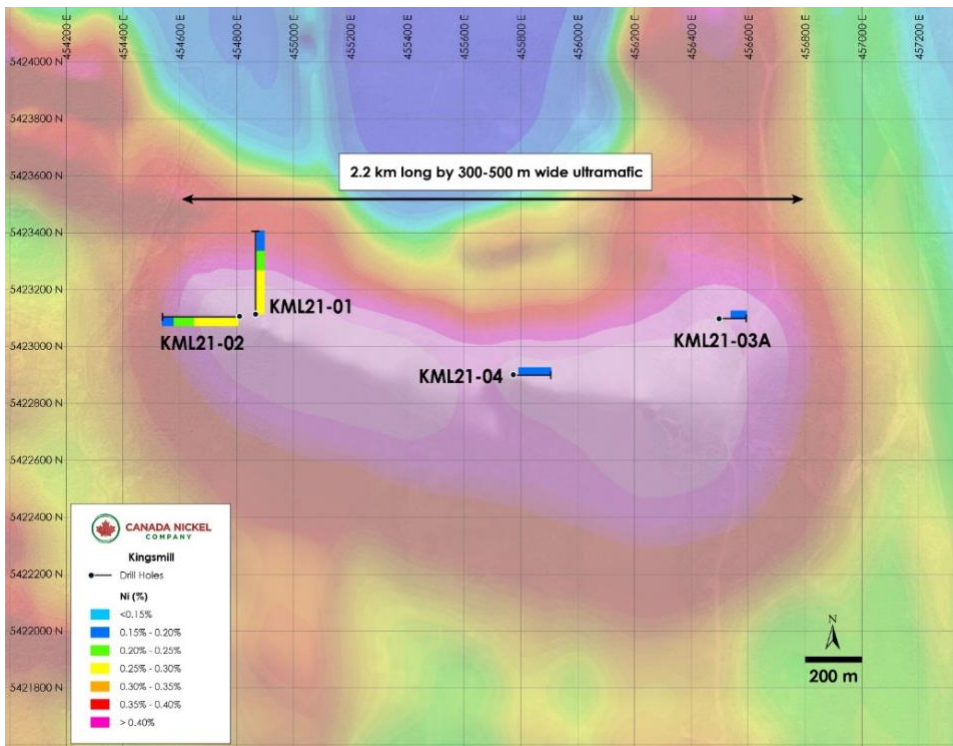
454200 E
454400 E
454600 E
454800 E
455000 E
455200 E
455400 E
455600 E
455800 E
456000 E
456200 E
456400 E
456600 E
456800 E
457000 E
457200 E

5424000 N
5423800 N
5423600 N
5423400 N
5423200 N
5423000 N
5422800 N
5422600 N
5422400 N
5422200 N
5422000 N
5421800 N

2.2 km long by 300-500 m wide ultramafic

KML21-01
KML21-02
KML21-04
KML21-03A

CANADA NICKEL COMPANY
Kingsmill
Drill Holes
Ni (%)
<0.15%
0.15% - 0.20%
0.20% - 0.25%
0.25% - 0.30%
0.30% - 0.35%
0.35% - 0.40%
> 0.40%

N
200 m